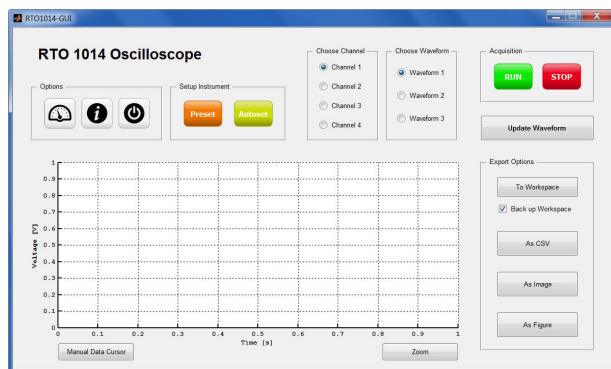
RTO1014-GUI

RTO 1014 Oscilloscope

Options

Setup Instrument

Preset

Autoset

Choose Channel

Channel 1

Channel 2

Channel 3

Channel 4

Choose Waveform

Waveform 1

Waveform 2

Waveform 3

Acquisition

RUN

STOP

Update Waveform

Export Options

To Workspace

Back up Workspace

As CSV

As Image

As Figure

1
0.9
0.8
0.7
0.6
0.5
0.4
0.3
0.2
0.1
0

Voltage [V]

0 0.1 0.2 0.3 0.4 0.5 0.6 0.7 0.8 0.9 1

Time [s]

Manual Data Cursor

Zoom